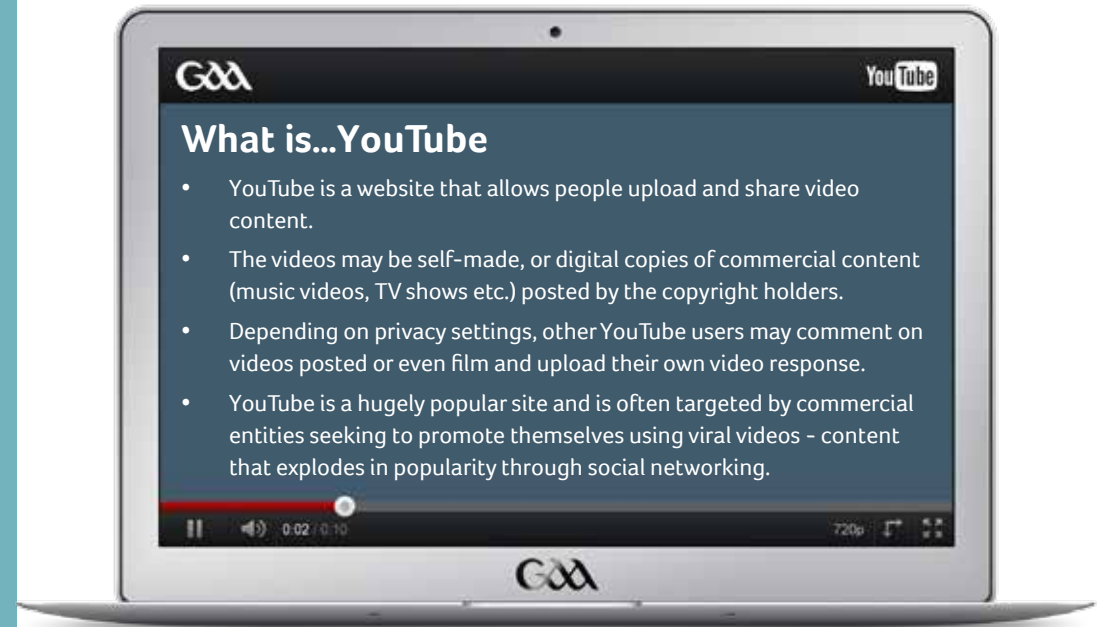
GAA

YouTube

What is...YouTube

- YouTube is a website that allows people upload and share video content.
- The videos may be self-made, or digital copies of commercial content (music videos, TV shows etc.) posted by the copyright holders.
- Depending on privacy settings, other YouTube users may comment on videos posted or even film and upload their own video response.
- YouTube is a hugely popular site and is often targeted by commercial entities seeking to promote themselves using viral videos - content that explodes in popularity through social networking.

0:02 / 0:10

720p

GAA